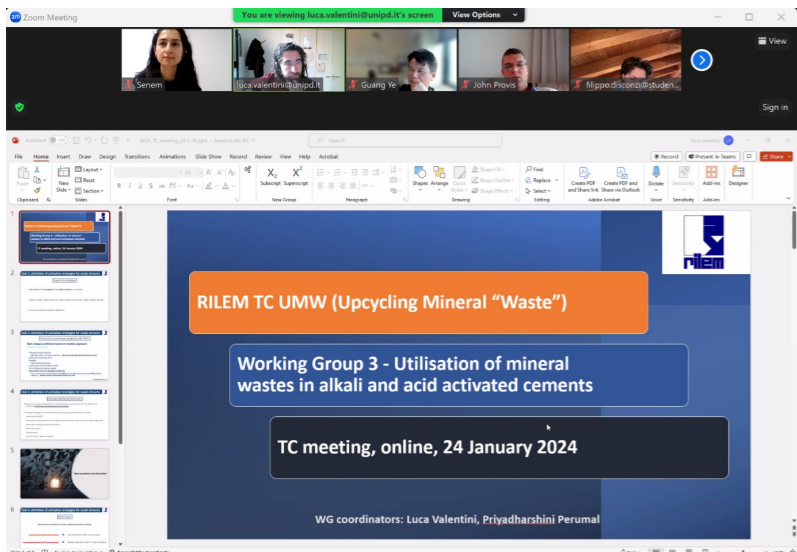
Zoom Meeting
You are viewing luca.valentini@unipd.it's screen
View Options
View
Senem
luca.valentini@unipd.it
Guang Ye
John Provis
filippo.disconzi@studen...
Sign in

File Home Insert Draw Design Transitions Animations Slide Show Record Review View Help Acrobat
Record
Present in Teams
Share
Paste
Clipboard
New Slide
Layout
Reset
Section
Slides
Font
Subscript
Superscript
New Group
Paragraph
Shapes
Arrange
Quick Styles
Drawing
Find
Replace
Select
Editing
Create PDF and Share link
Create PDF and Share via Outlook
Adobe Acrobat
Dictate
Voice
Sensitivity
Add-ins
Designer

1
2
3
4
5
6

RILEM TC UMW (Upcycling Mineral “Waste”)

Working Group 3 - Utilisation of mineral wastes in alkali and acid activated cements

TC meeting, online, 24 January 2024

WG coordinators: Luca Valentini, Priyadharshini Perumal